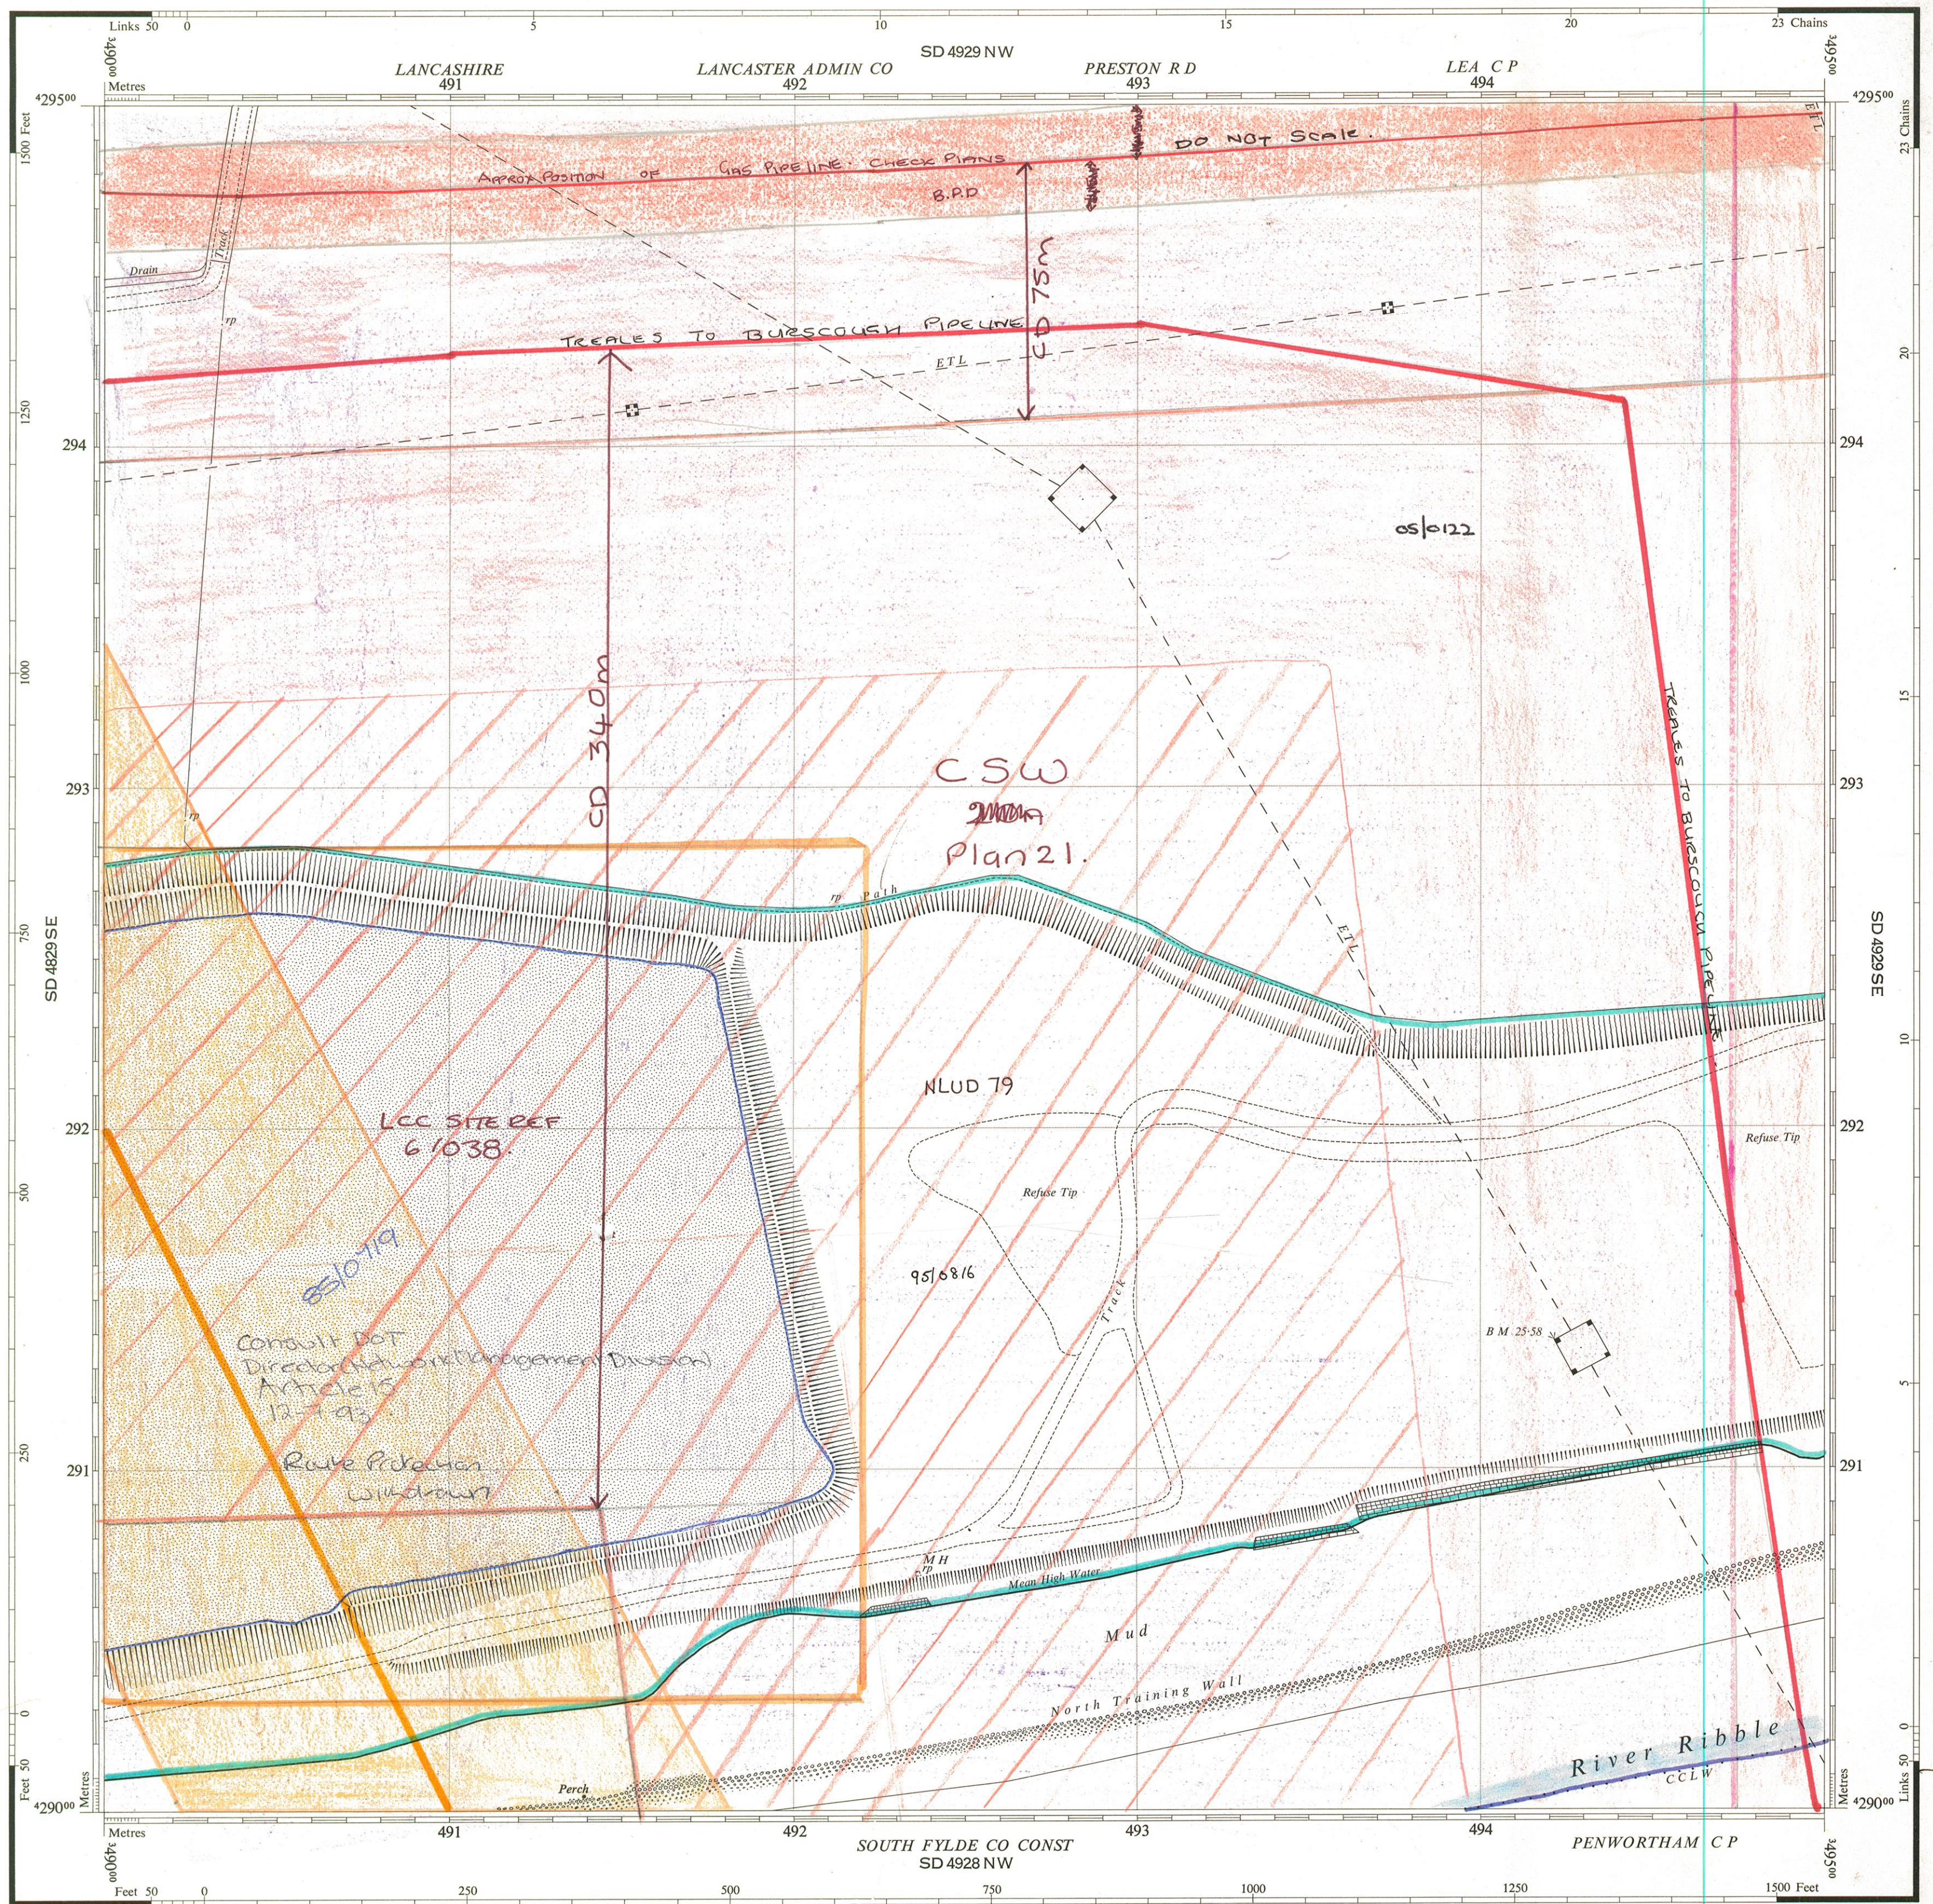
Links 50 0 5 10 15 20 23 Chains

SD 4929 NW

349000 LANCASHIRE 491 LANCASTER ADMIN CO 492 PRESTON R D 493 LEA C P 494 349500

Metres

429500 429500

Feet 1500 23 Chains

APPROX POSITION OF GAS PIPELINE CHECK PLANS DO NOT SCALE.

B.P.D

ETL

Drain

Track

CD 75m

TREALES TO BURSCOUGH PIPELINE

ETL

1250 20

294 294

05/0122

1000 15

TREALES TO BURSCOUGH PIPELINE

CD 34.0m

CSW

Plan 21.

293 293

Path

750 SD 4829 SE SD 4929 SE

ETL

10

NLUD 79

292 292

LCC SITE REF 6/038.

Refuse Tip

Refuse Tip

500

95/0816

85/0719

Track

Consult DOT Director (Network Management Division) Article 15 12-7-93.

BM 25·58

5

Route Protection withdrawn

291 291

250

MH

Mean High Water

Mud

North Training Wall

0 0

River Ribble

CCLW

Feet 50 Links 50

429000 Metres Perch Metres 429000

Metres 491 492 493 494

SOUTH FYLDE CO CONST PENWORTHAM C P

SD 4928 NW

349000 349500

Feet 50 0 250 500 750 1000 1250 1500 Feet